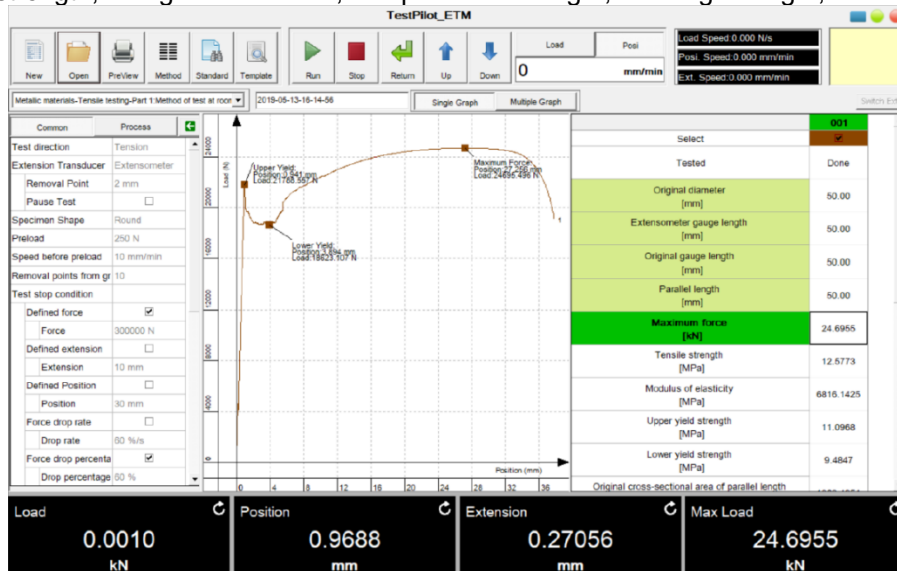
TestPilot_ETM

New Open PreView Method Standard Template Run Stop Return Up Down

Load Posi
0 mm/min

Load Speed:0.000 N/s
Posi. Speed:0.000 mm/min
Ext. Speed:0.000 mm/min

Metallic materials-Tensile testing-Part 1:Method of test at roo
2019-05-13-16-14-56
Single Graph Multiple Graph
Switch Ef

Common Process

| | |
|---|---|
| Test direction | Tension |
| Extension Transducer | Extensometer |
| Removal Point | 2 mm |
| Pause Test | ☐ |
| Specimen Shape | Round |
| Preload | 250 N |
| Speed before preload | 10 mm/min |
| Removal points from gr | 10 |
| Test stop condition | |
| Defined force | ☑ |
| Force | 300000 N |
| Defined extension | ☐ |
| Extension | 10 mm |
| Defined Position | ☐ |
| Position | 30 mm |
| Force drop rate | ☐ |
| Drop rate | 60 %/s |
| Force drop percenta | ☑ |
| Drop percentage | 60 % |

Load (N)
24000 20000 16000 12000 8000 4000 0
Upper Yield: Position:3.841 mm Load:21768.567 N
Lower Yield: Position:3.894 mm Load:18623.107 N
Maximum Force: Position:27.766 mm Load:24695.496 N
1
Position (mm)
0 4 8 12 16 20 24 28 32 36

| | 001 |
|---|---|
| Select | ☑ |
| Tested | Done |
| Original diameter [mm] | 50.00 |
| Extensometer gauge length [mm] | 50.00 |
| Original gauge length [mm] | 50.00 |
| Parallel length [mm] | 50.00 |
| Maximum force [kN] | 24.6955 |
| Tensile strength [MPa] | 12.5773 |
| Modulus of elasticity [MPa] | 6816.1425 |
| Upper yield strength [MPa] | 11.0968 |
| Lower yield strength [MPa] | 9.4847 |
| Original cross-sectional area of parallel length | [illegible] |

Load 0.0010 kN
Position 0.9688 mm
Extension 0.27056 mm
Max Load 24.6955 kN